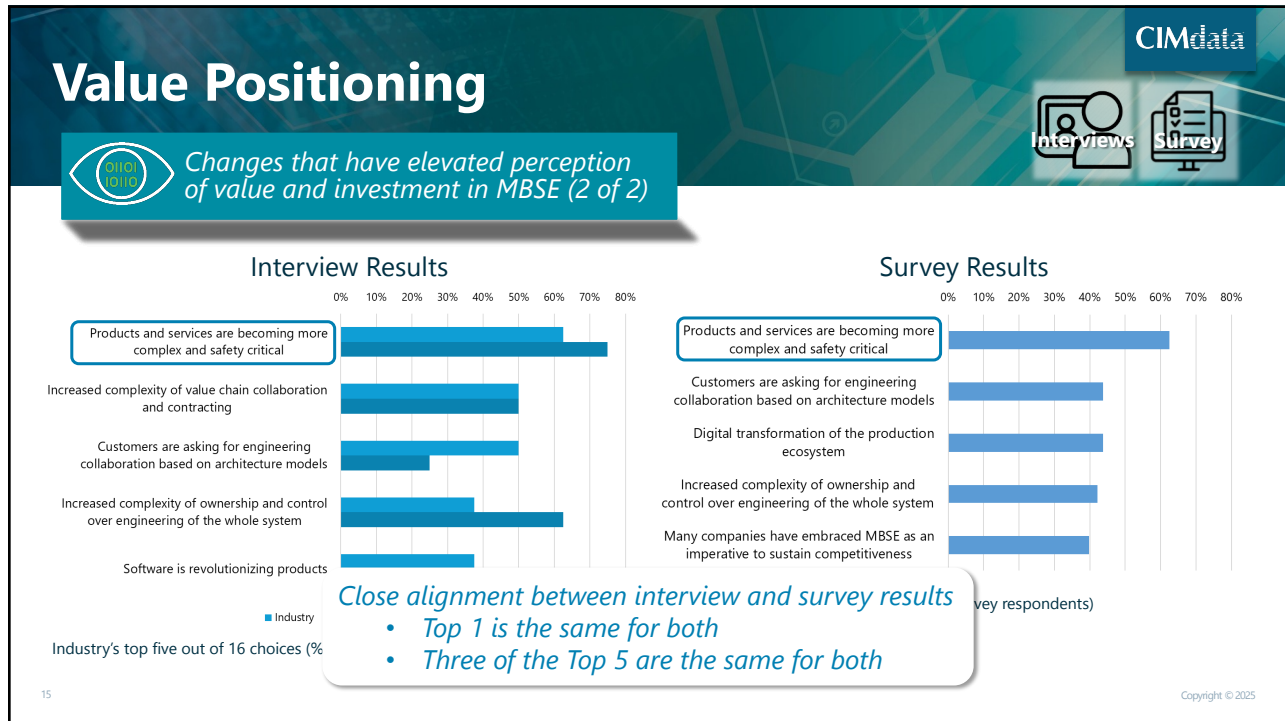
Value Positioning

CIMdata

Interviews Survey

01101
10110

Changes that have elevated perception of value and investment in MBSE (2 of 2)

Interview Results

0% 10% 20% 30% 40% 50% 60% 70% 80%

Products and services are becoming more complex and safety critical

Increased complexity of value chain collaboration and contracting

Customers are asking for engineering collaboration based on architecture models

Increased complexity of ownership and control over engineering of the whole system

Software is revolutionizing products

Industry

Industry's top five out of 16 choices (%

Survey Results

0% 10% 20% 30% 40% 50% 60% 70% 80%

Products and services are becoming more complex and safety critical

Customers are asking for engineering collaboration based on architecture models

Digital transformation of the production ecosystem

Increased complexity of ownership and control over engineering of the whole system

Many companies have embraced MBSE as an imperative to sustain competitiveness

vey respondents)

Close alignment between interview and survey results
• Top 1 is the same for both
• Three of the Top 5 are the same for both

15

Copyright © 2025